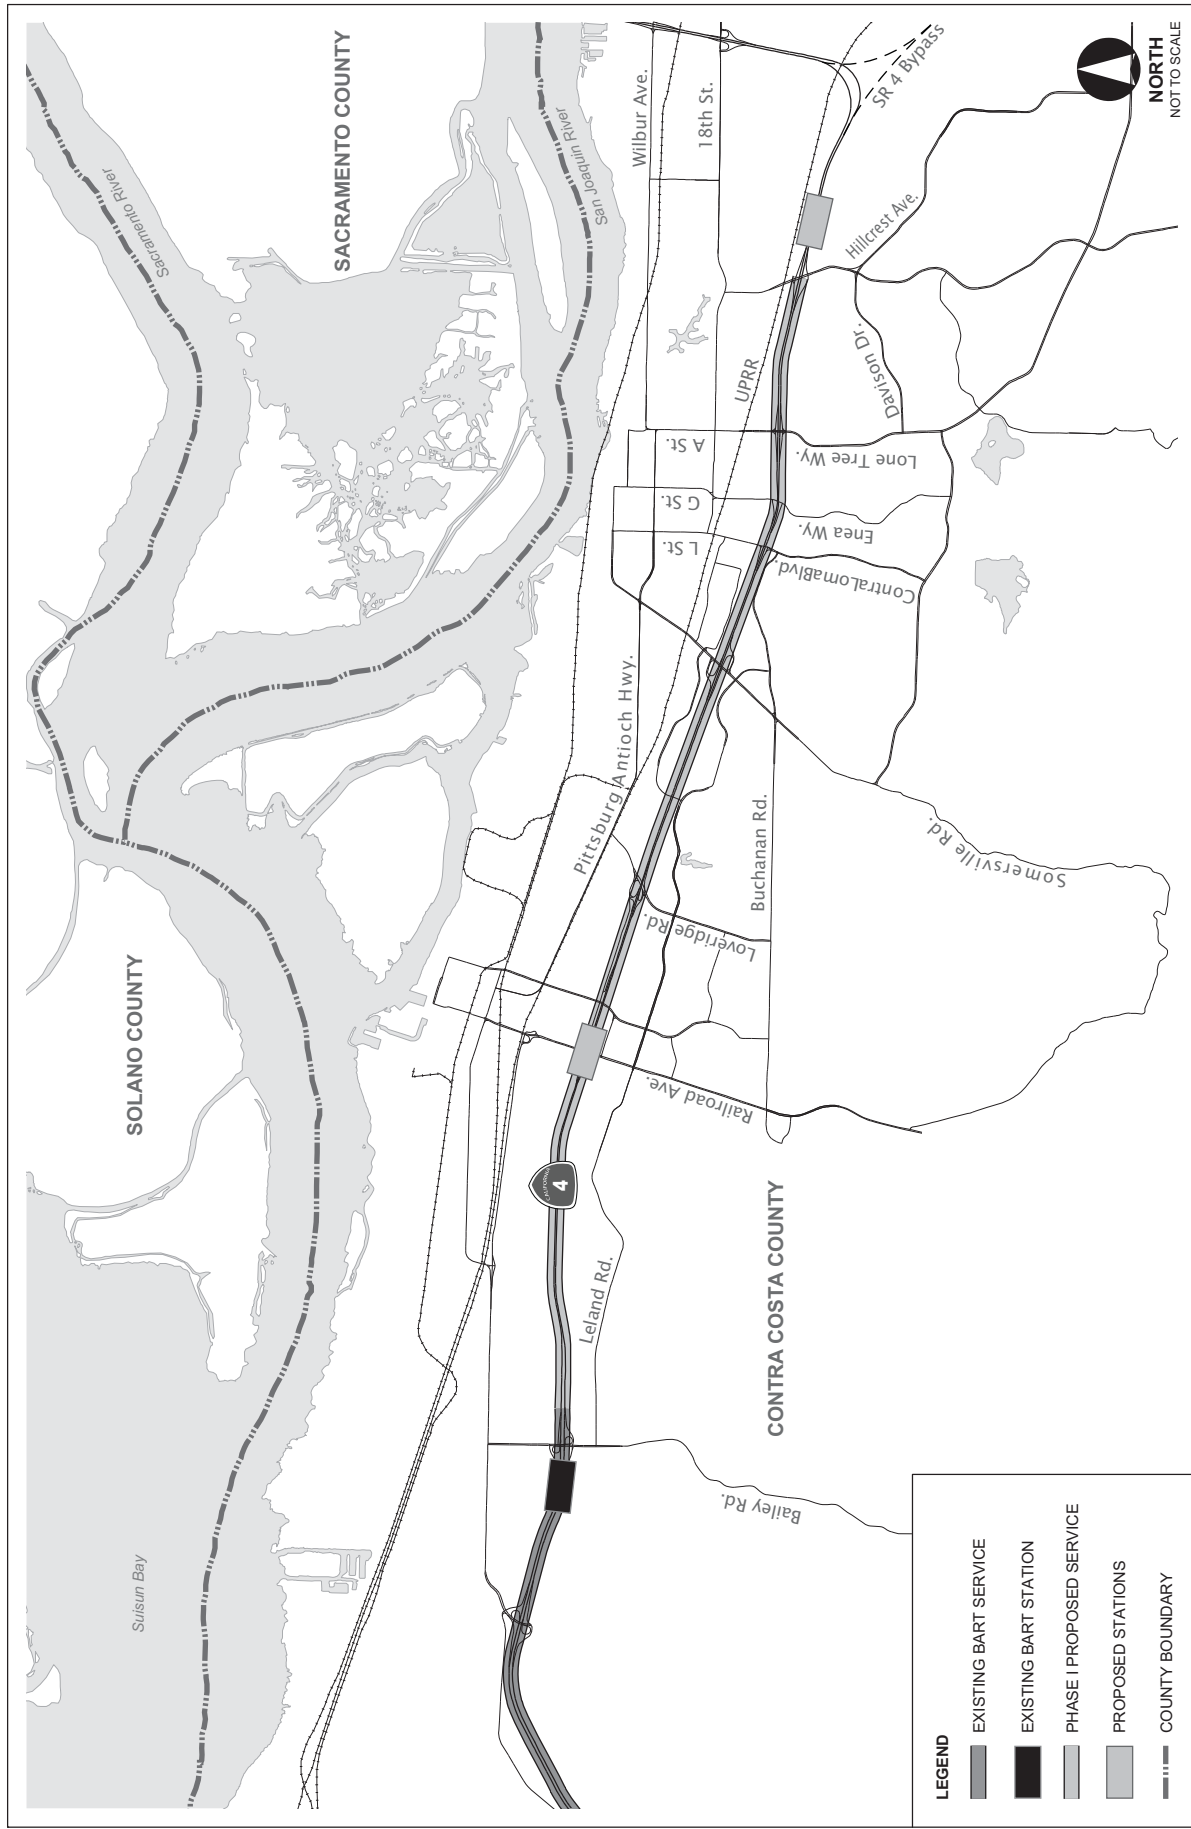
NORTH
NOT TO SCALE

SACRAMENTO COUNTY

Sacramento River

San Joaquin River

Wilbur Ave.

18th St.

SR 4 Bypass

Hillcrest Ave.

UPRR

Davison Dr.

A St.

Lone Tree Wy.

G St.

Enea Wy.

L St.

ContraLomaBlvd.

Pittsburg Antioch Hwy.

Buchanan Rd.

Somersville Rd.

Loveridge Rd.

SOLANO COUNTY

Railroad Ave.

CALIFORNIA 4

CONTRA COSTA COUNTY

Leland Rd.

Bailey Rd.

Suisun Bay

LEGEND
EXISTING BART SERVICE
EXISTING BART STATION
PHASE I PROPOSED SERVICE
PROPOSED STATIONS
COUNTY BOUNDARY